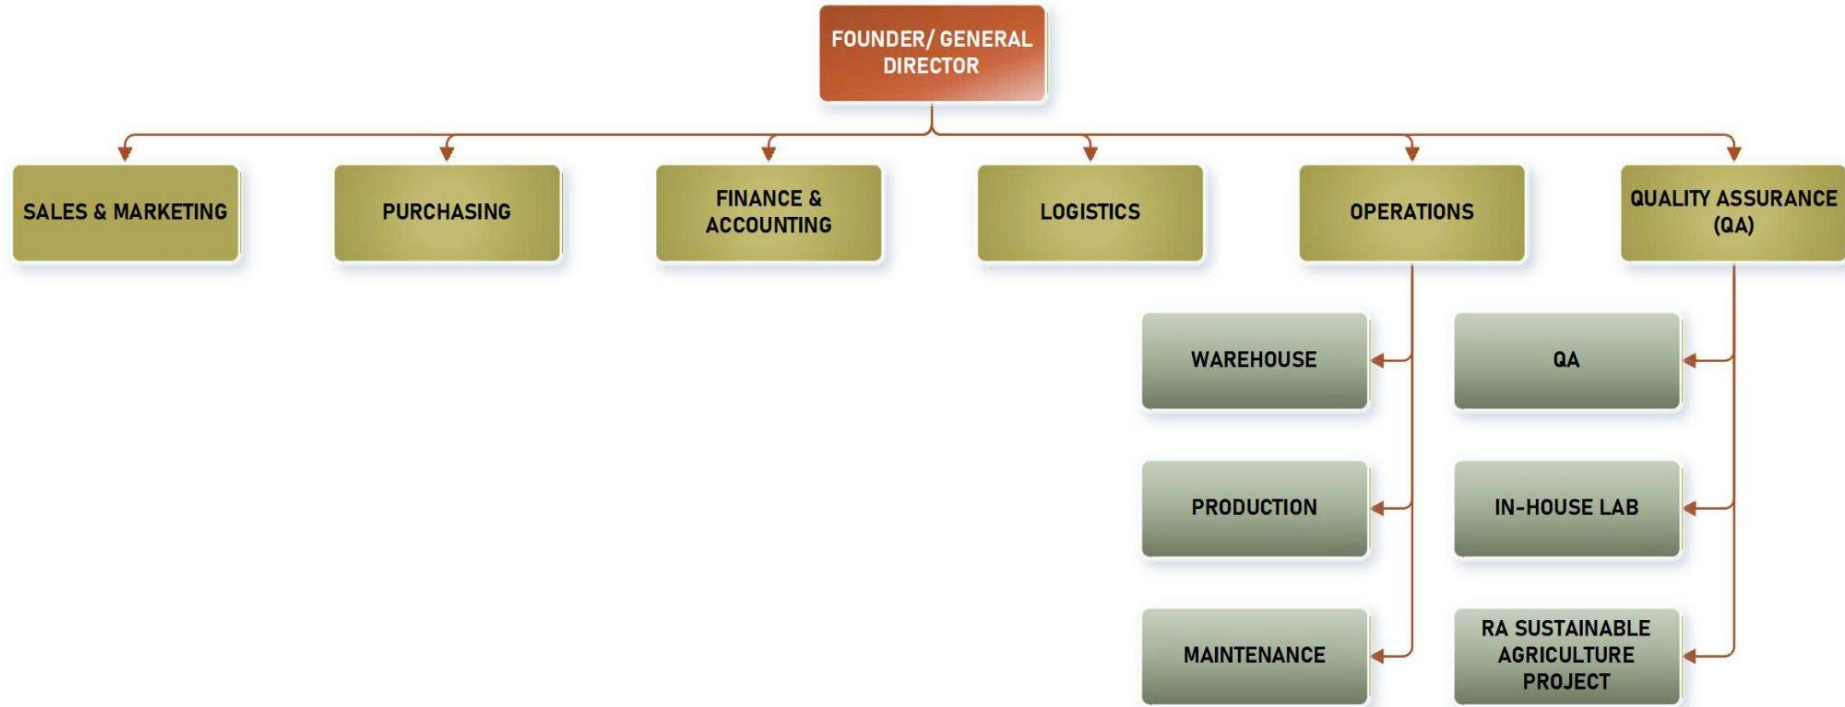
FOUNDER/ GENERAL DIRECTOR

SALES & MARKETING

PURCHASING

FINANCE & ACCOUNTING

LOGISTICS

OPERATIONS

QUALITY ASSURANCE (QA)

WAREHOUSE

PRODUCTION

MAINTENANCE

QA

IN-HOUSE LAB

RA SUSTAINABLE AGRICULTURE PROJECT